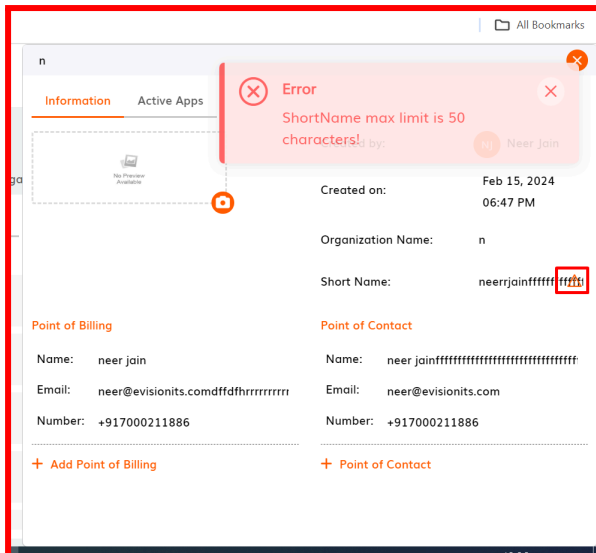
All Bookmarks

n

Information

Active Apps

No Preview Available

Error

ShortName max limit is 50 characters!

by:

NJ Neer Jain

Created on:

Feb 15, 2024 06:47 PM

Organization Name:

n

Short Name:

neerrjainffffffffffff

Point of Billing

Name: neer jain

Email: neer@evisionits.comdffdfhrrrrrrrrr

Number: +917000211886

+ Add Point of Billing

Point of Contact

Name: neer jainfffffffffffffffffffffffffffffff

Email: neer@evisionits.com

Number: +917000211886

+ Point of Contact